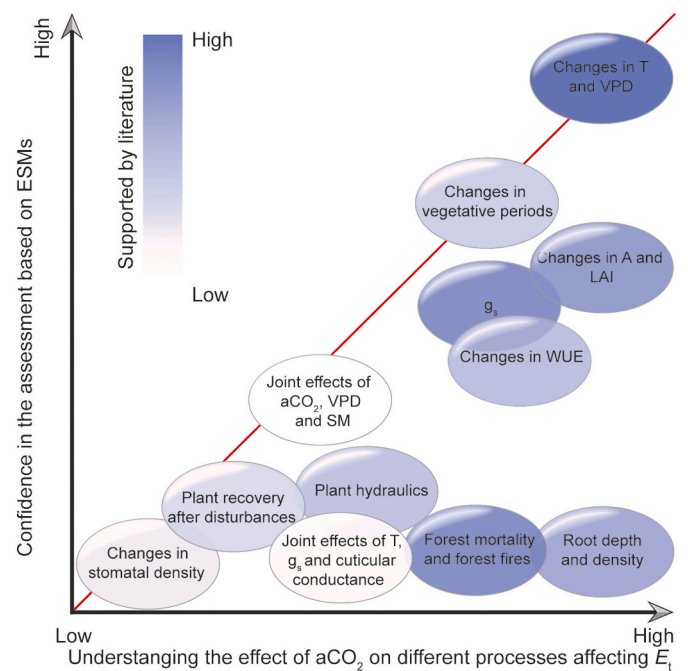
High

Confidence in the assessment based on ESMs

Supported by literature

High

Low

Changes in T and VPD

Changes in vegetative periods

Changes in A and LAI

$g_s$

Changes in WUE

Joint effects of $aCO_2$, VPD and SM

Plant hydraulics

Plant recovery after disturbances

Joint effects of T, $g_s$ and cuticular conductance

Forest mortality and forest fires

Root depth and density

Changes in stomatal density

Low

High

Understanging the effect of $aCO_2$ on different processes affecting $E_t$